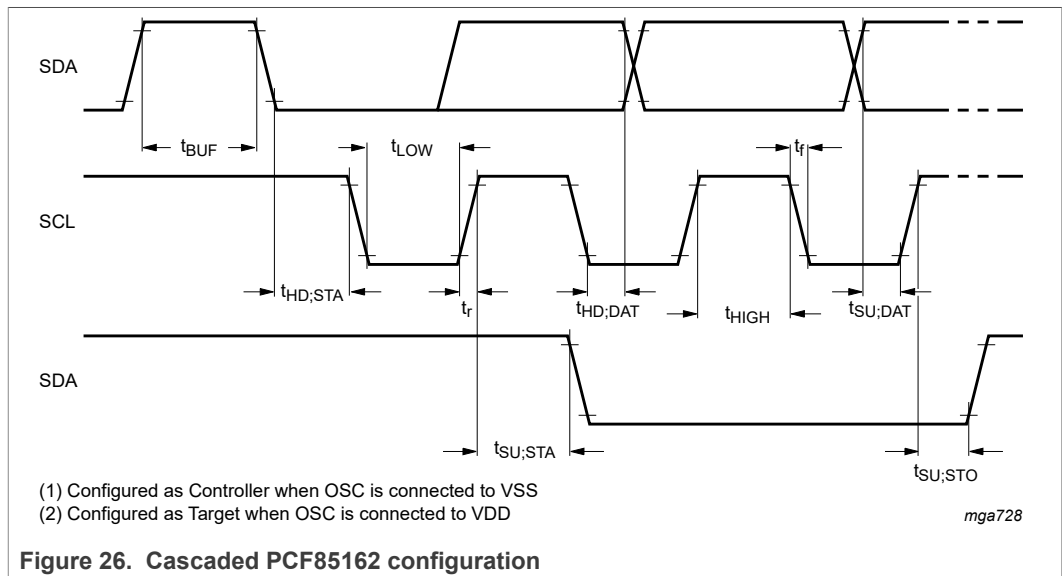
SDA

$t_{BUF}$

$t_{LOW}$

$t_f$

SCL

$t_{HD;STA}$

$t_r$

$t_{HD;DAT}$

$t_{HIGH}$

$t_{SU;DAT}$

SDA

$t_{SU;STA}$

$t_{SU;STO}$

(1) Configured as Controller when OSC is connected to VSS
(2) Configured as Target when OSC is connected to VDD

mga728

Figure 26. Cascaded PCF85162 configuration